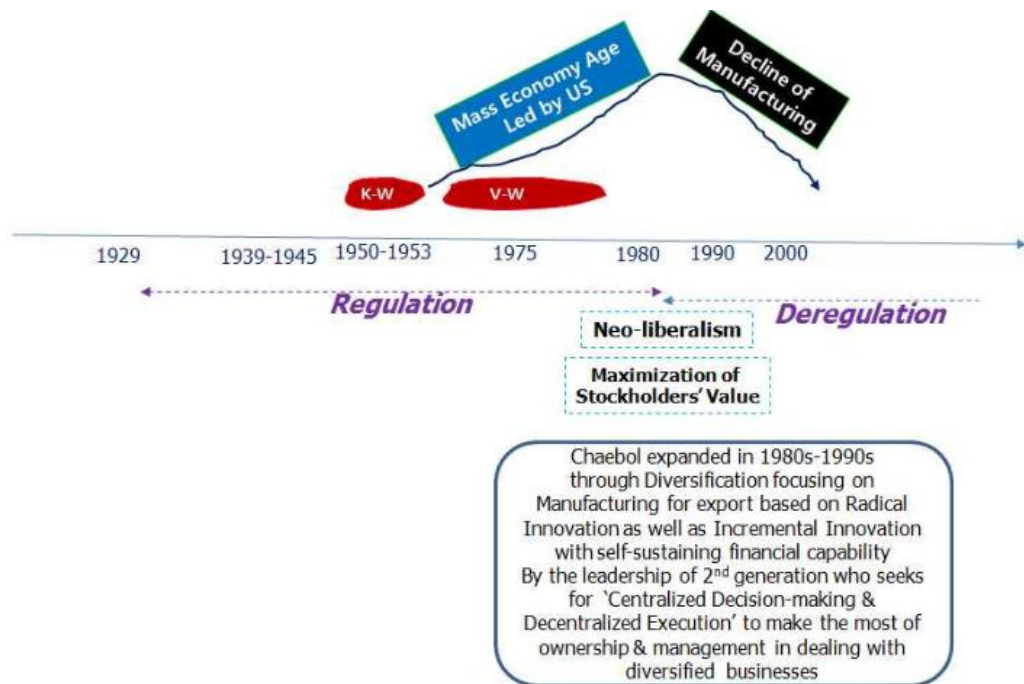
Mass Economy Age Led by US

Decline of Manufacturing

K-W

V-W

1929 1939-1945 1950-1953 1975 1980 1990 2000

Regulation

Deregulation

Neo-liberalism

Maximization of Stockholders' Value

Chaebol expanded in 1980s-1990s through Diversification focusing on Manufacturing for export based on Radical Innovation as well as Incremental Innovation with self-sustaining financial capability
By the leadership of 2$^{nd}$ generation who seeks for 'Centralized Decision-making & Decentralized Execution' to make the most of ownership & management in dealing with diversified businesses